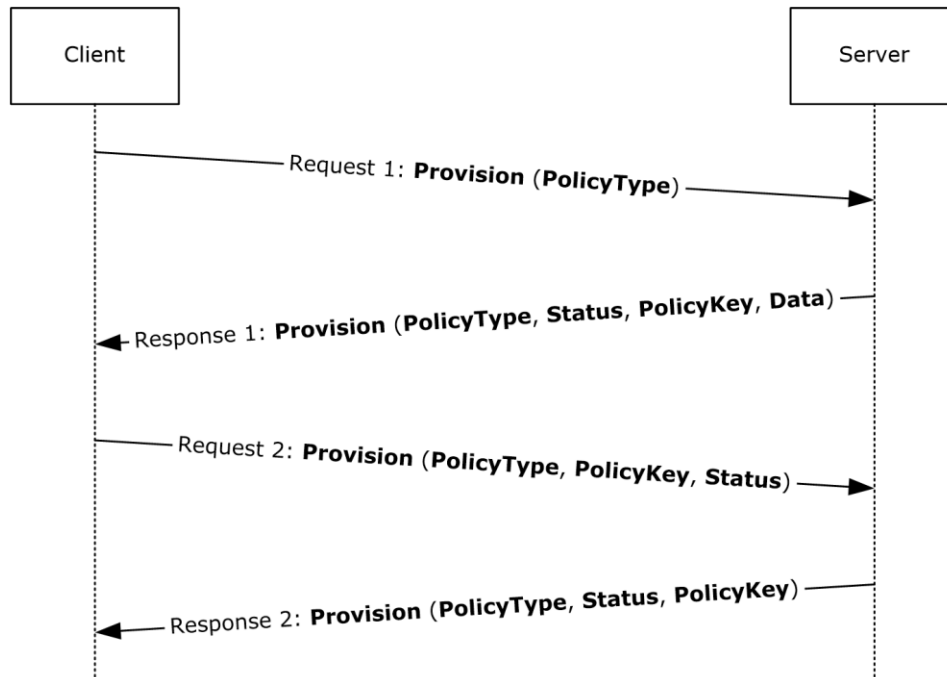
Client

Server

Request 1: **Provision** (**PolicyType**)

Response 1: **Provision** (**PolicyType**, **Status**, **PolicyKey**, **Data**)

Request 2: **Provision** (**PolicyType**, **PolicyKey**, **Status**)

Response 2: **Provision** (**PolicyType**, **Status**, **PolicyKey**)